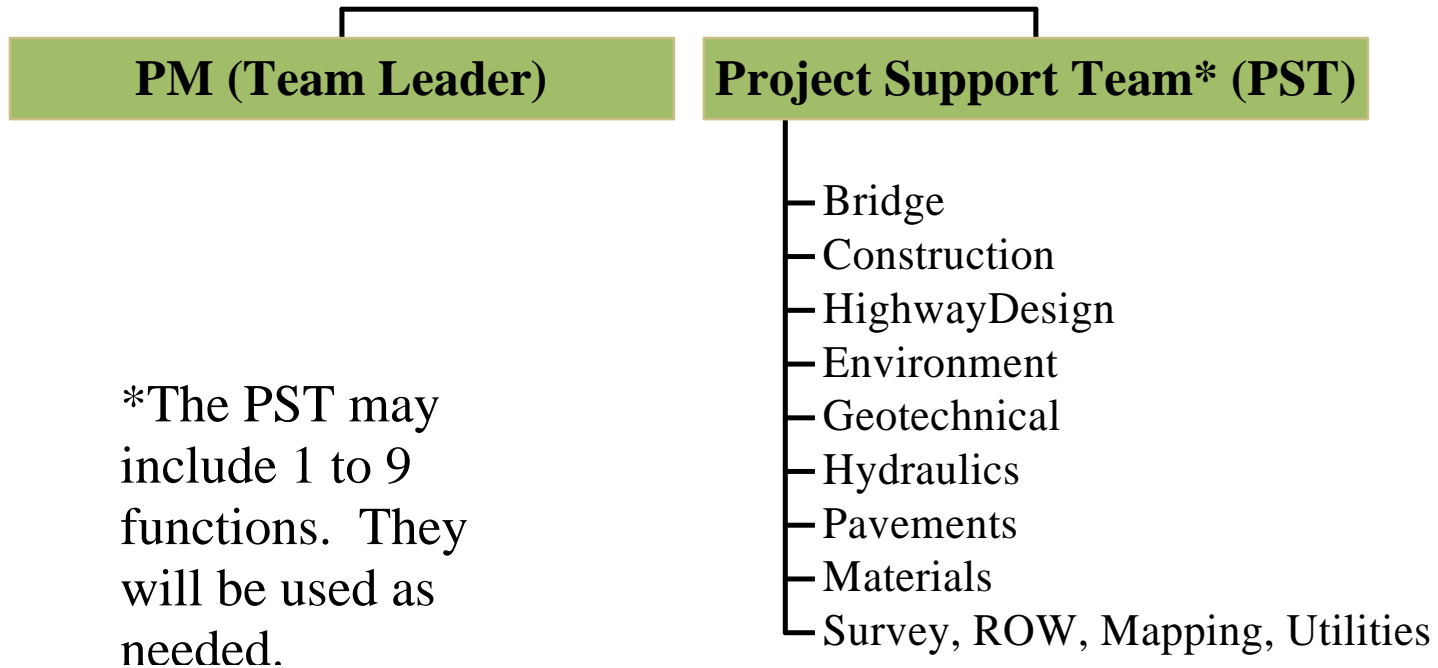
PM (Team Leader)

Project Support Team* (PST)

Bridge
Construction
HighwayDesign
Environment
Geotechnical
Hydraulics
Pavements
Materials
Survey, ROW, Mapping, Utilities

*The PST may include 1 to 9 functions. They will be used as needed.